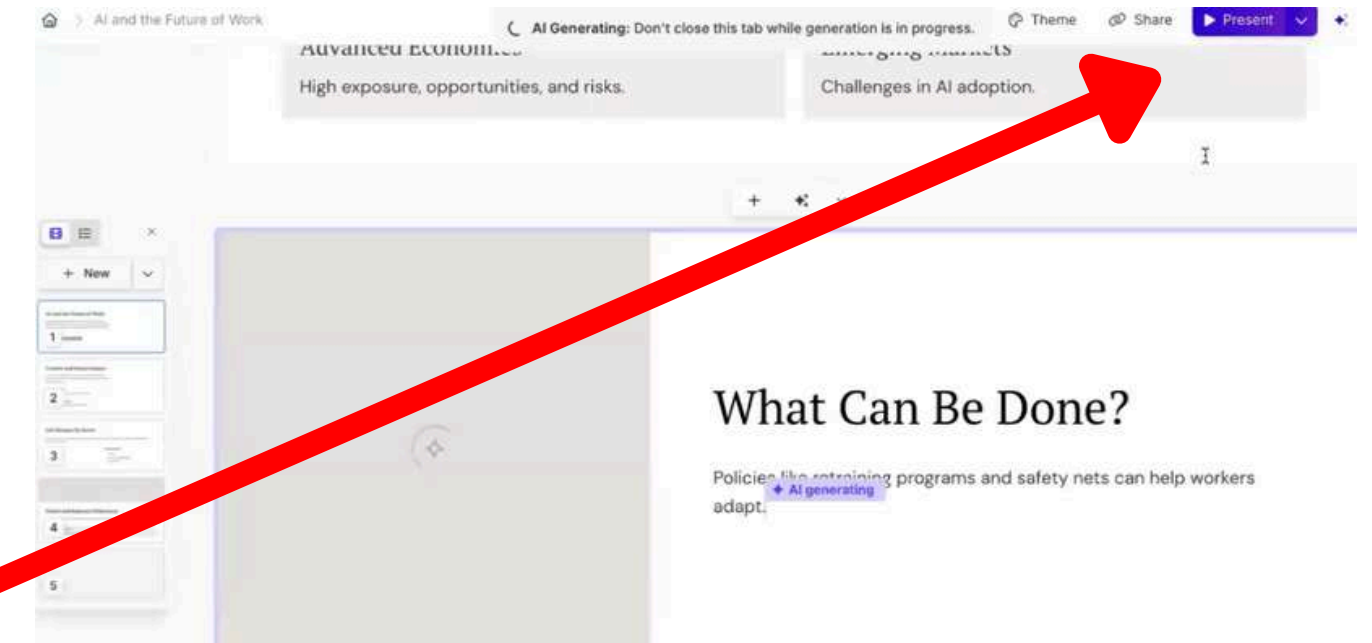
AI and the Future of Work

AI Generating: Don't close this tab while generation is in progress.

Theme

Share

Present

Advanced Economies

High exposure, opportunities, and risks.

Emerging Markets

Challenges in AI adoption.

+ New

1

2

3

4

5

What Can Be Done?

Policies like retraining programs and safety nets can help workers adapt.

AI generating